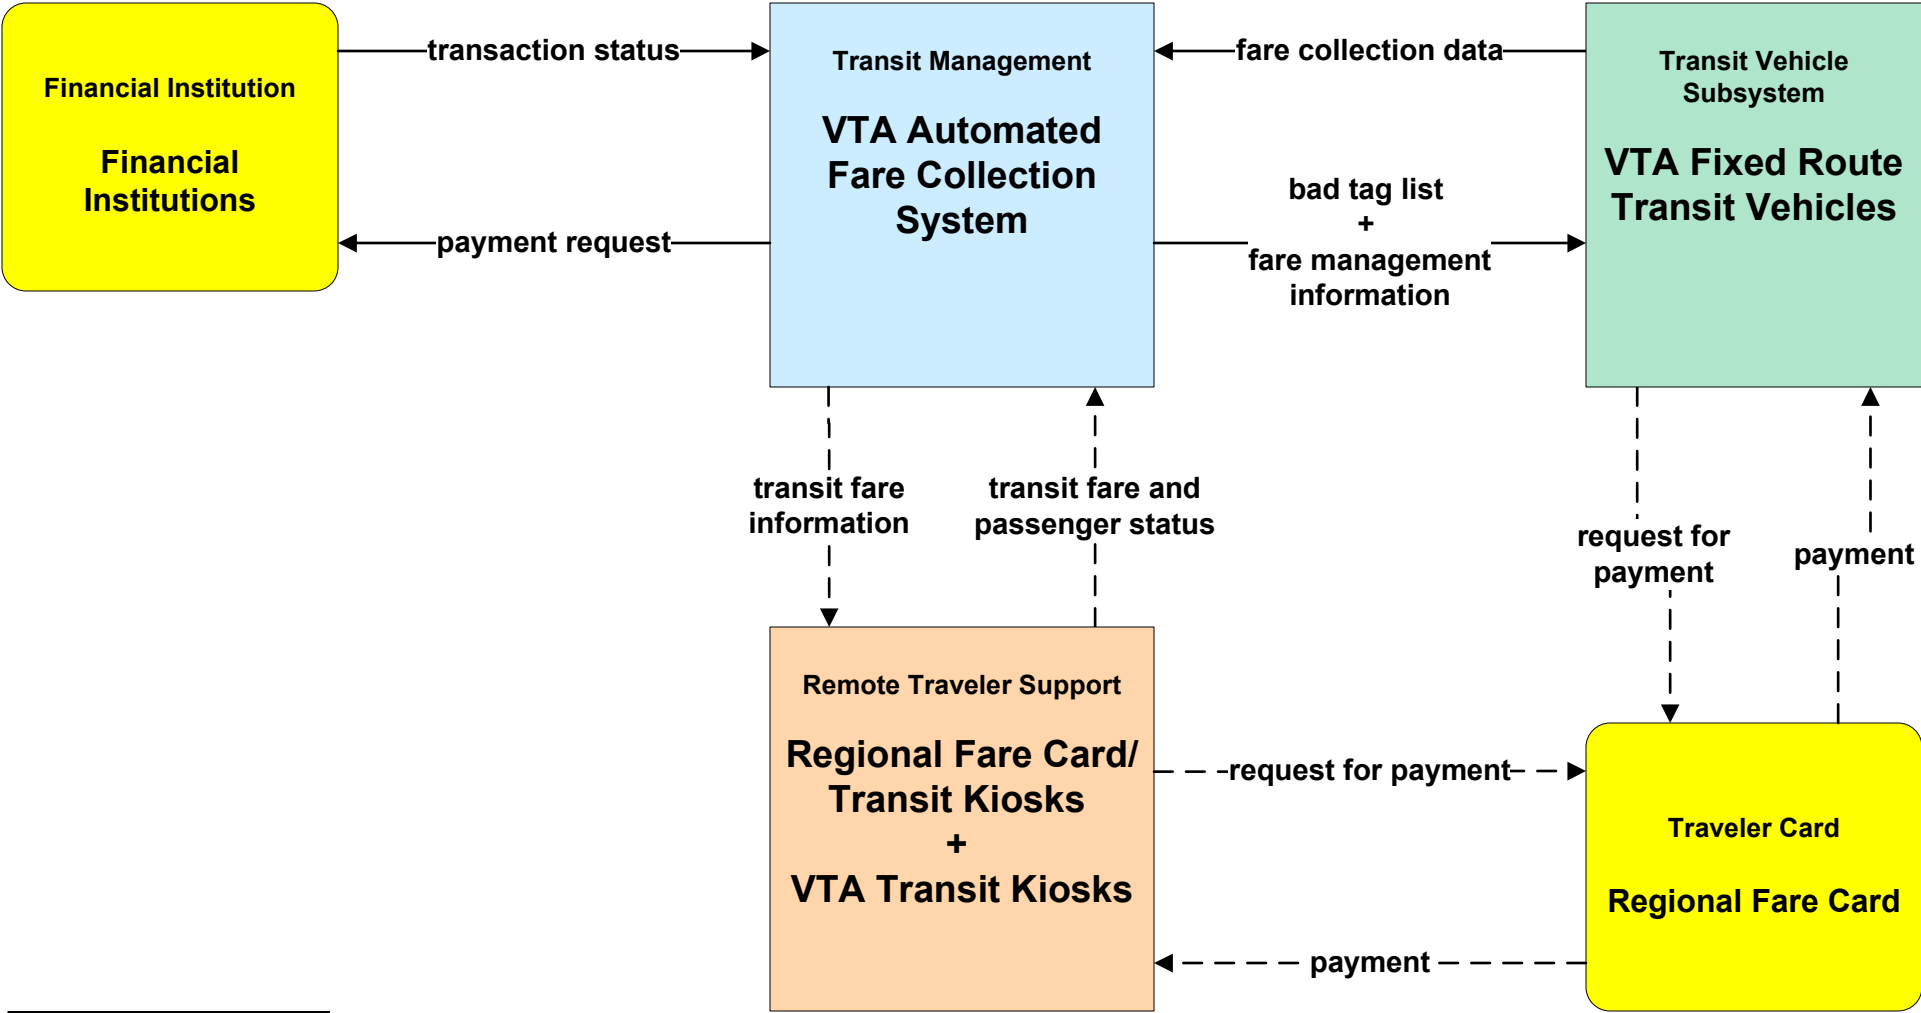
Financial Institution

Financial Institutions

transaction status

payment request

Transit Management

VTA Automated Fare Collection System

fare collection data

bad tag list + fare management information

Transit Vehicle Subsystem

VTA Fixed Route Transit Vehicles

transit fare information

transit fare and passenger status

request for payment

payment

Remote Traveler Support

Regional Fare Card/ Transit Kiosks + VTA Transit Kiosks

request for payment

payment

Traveler Card

Regional Fare Card